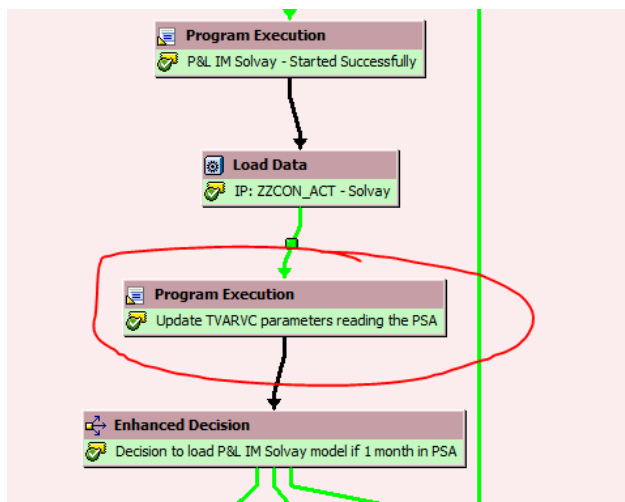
Program Execution
P&L IM Solvay - Started Successfully

Load Data
IP: ZZCON_ACT - Solvay

Program Execution
Update TVARVC parameters reading the PSA

Enhanced Decision
Decision to load P&L IM Solvay model if 1 month in PSA